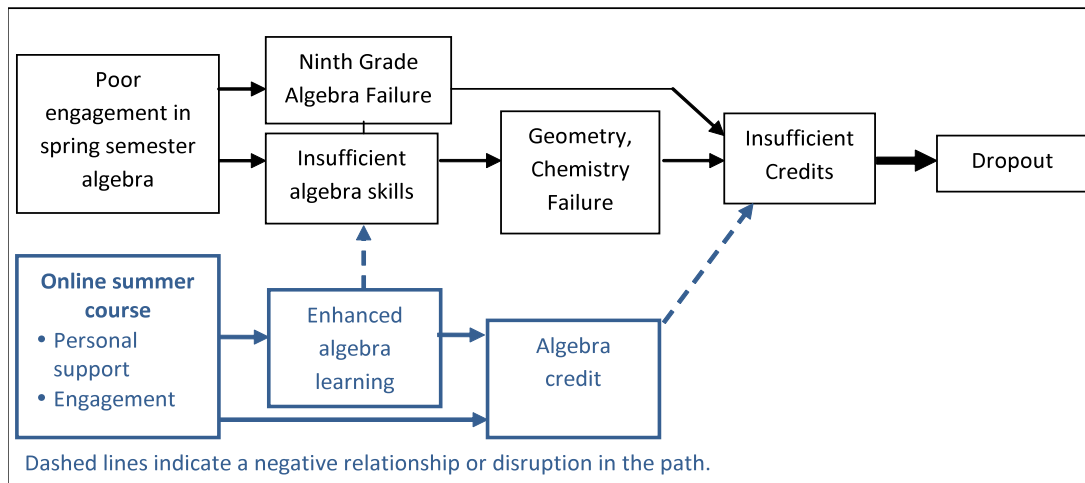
Poor engagement in spring semester algebra

Ninth Grade Algebra Failure

Insufficient algebra skills

Geometry, Chemistry Failure

Insufficient Credits

Dropout

Online summer course
• Personal support
• Engagement

Enhanced algebra learning

Algebra credit

Dashed lines indicate a negative relationship or disruption in the path.